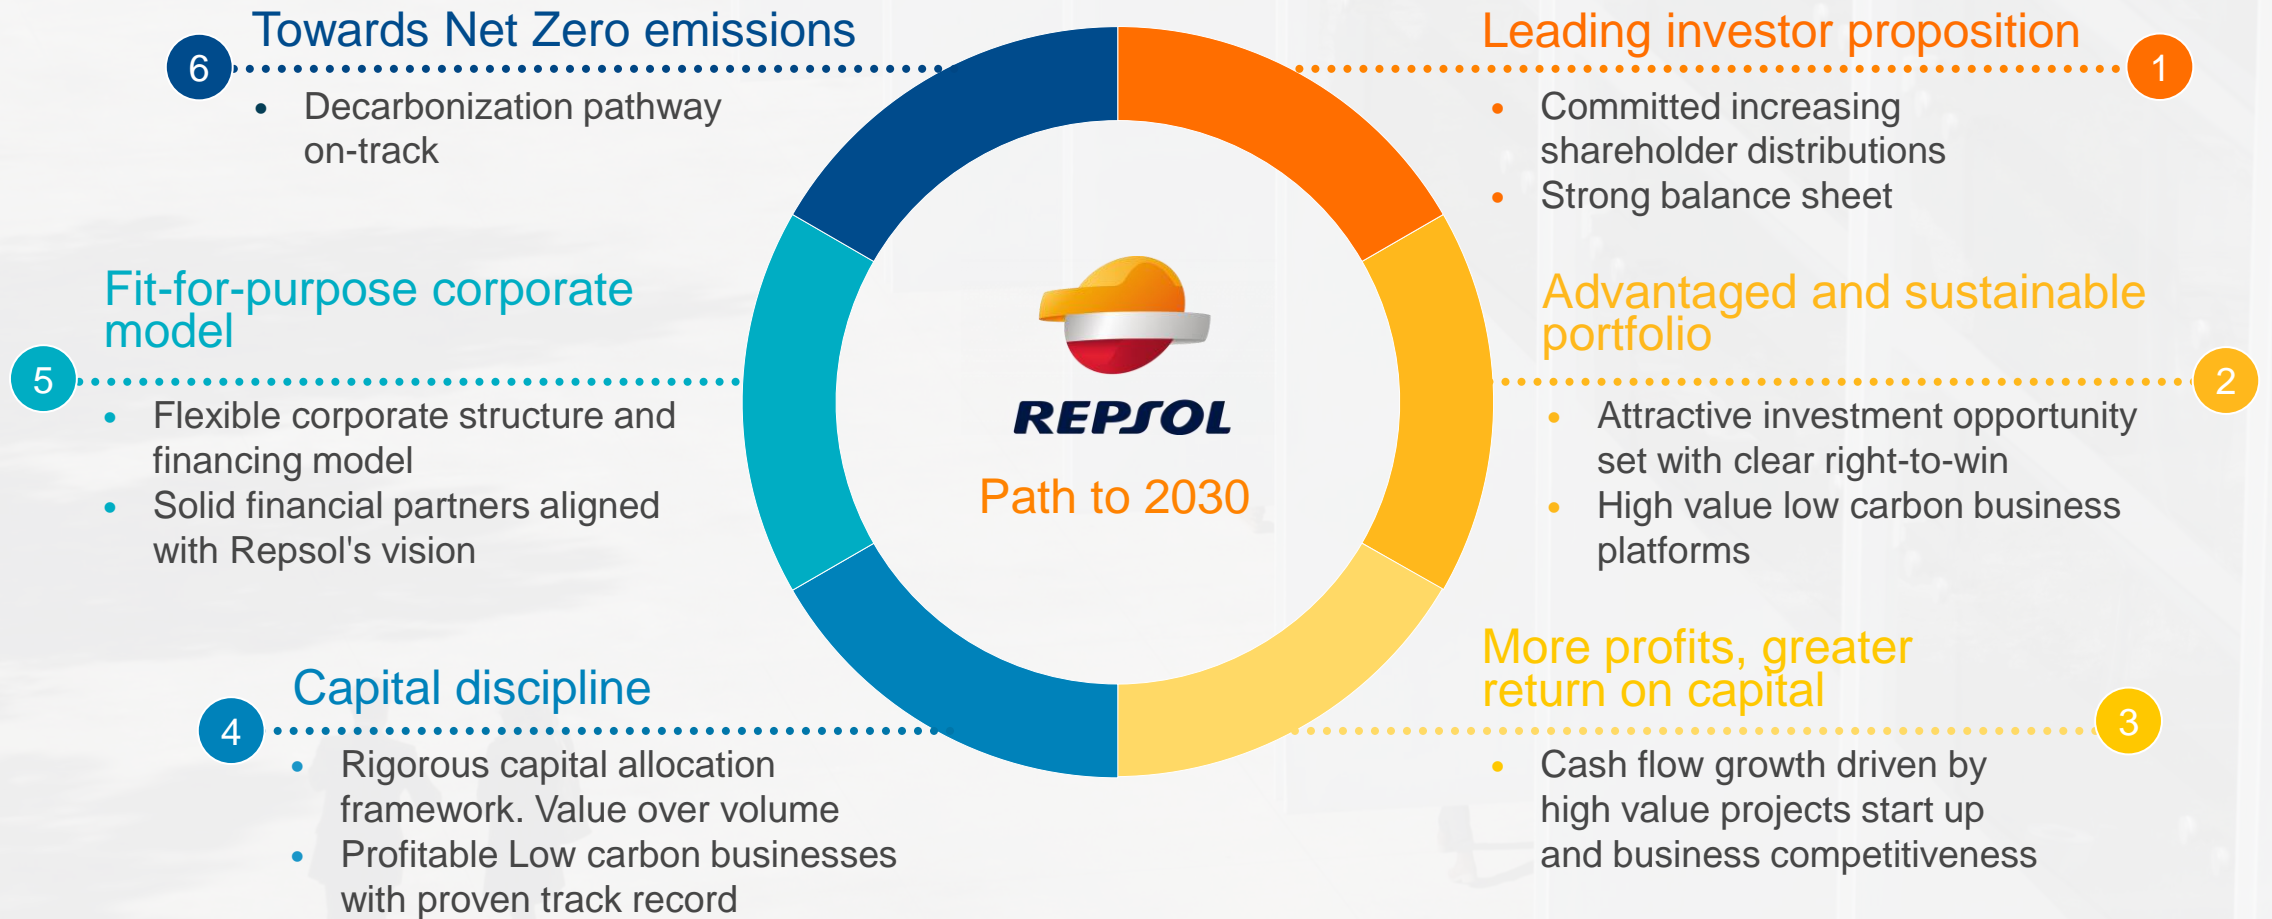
6 Towards Net Zero emissions

- Decarbonization pathway on-track

Leading investor proposition 1

- Committed increasing shareholder distributions
- Strong balance sheet

Fit-for-purpose corporate model

5

- Flexible corporate structure and financing model
- Solid financial partners aligned with Repsol's vision

REPSOL

Path to 2030

Advantaged and sustainable portfolio

2

- Attractive investment opportunity set with clear right-to-win
- High value low carbon business platforms

Capital discipline

4

- Rigorous capital allocation framework. Value over volume
- Profitable Low carbon businesses with proven track record

More profits, greater return on capital

3

- Cash flow growth driven by high value projects start up and business competitiveness